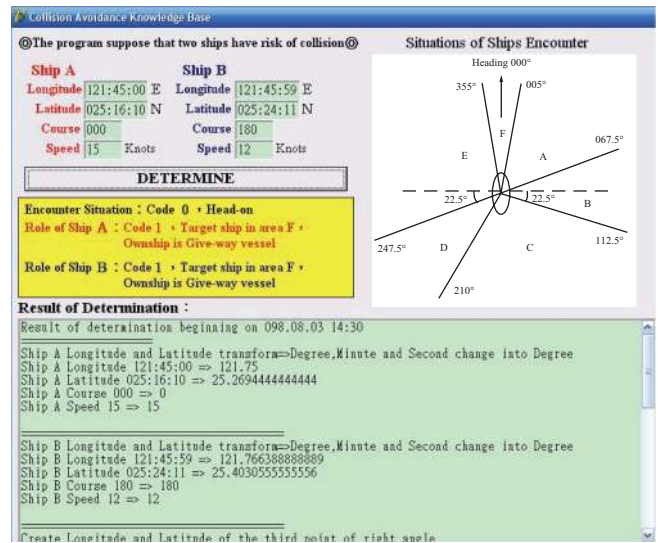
Collision Avoidance Knowledge Base

◎The program suppose that two ships have risk of collision◎

Ship A
Longitude 121:45:00 E
Latitude 025:16:10 N
Course 000
Speed 15 Knots

Ship B
Longitude 121:45:59 E
Latitude 025:24:11 N
Course 180
Speed 12 Knots

DETERMINE

Encounter Situation：Code 0，Head-on
Role of Ship A：Code 1，Target ship in area F，Ownship is Give-way vessel
Role of Ship B：Code 1，Target ship in area F，Ownship is Give-way vessel

Situations of Ships Encounter

Heading 000°
355°
005°
067.5°
F
E
A
22.5°
22.5°
B
112.5°
247.5°
D
C
210°

Result of Determination：

Result of determination beginning on 098.08.03 14:30
════════════
Ship A Longitude and Latitude transform=>Degree,Minute and Second change into Degree
Ship A Longitude 121:45:00 => 121.75
Ship A Latitude 025:16:10 => 25.2694444444444
Ship A Course 000 => 0
Ship A Speed 15 => 15

════════════
Ship B Longitude and Latitude transform=>Degree,Minute and Second change into Degree
Ship B Longitude 121:45:59 => 121.766388888889
Ship B Latitude 025:24:11 => 25.4030555555556
Ship B Course 180 => 180
Ship B Speed 12 => 12

════════════
Create Longitude and Latitude of the third point of right angle